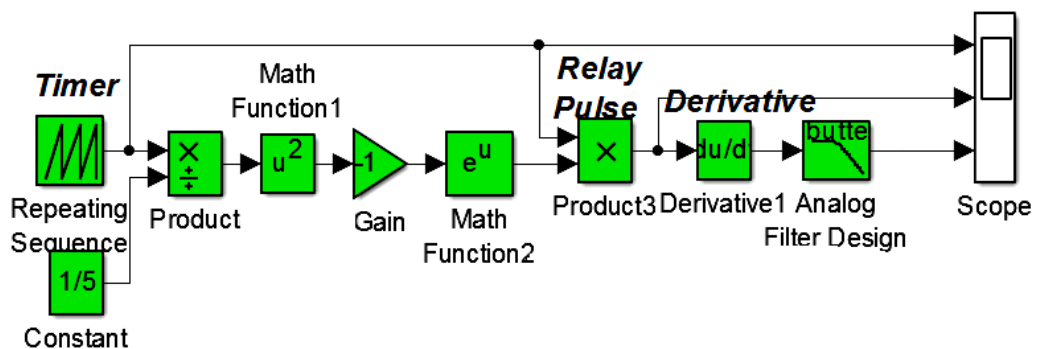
Timer

Repeating Sequence

1/5

Constant

×
÷
÷

Product

Math Function1

$u^2$

-1

Gain

$e^u$

Math Function2

Relay Pulse

×

Product3

Derivative

du/d

Derivative1

butte

Analog Filter Design

Scope